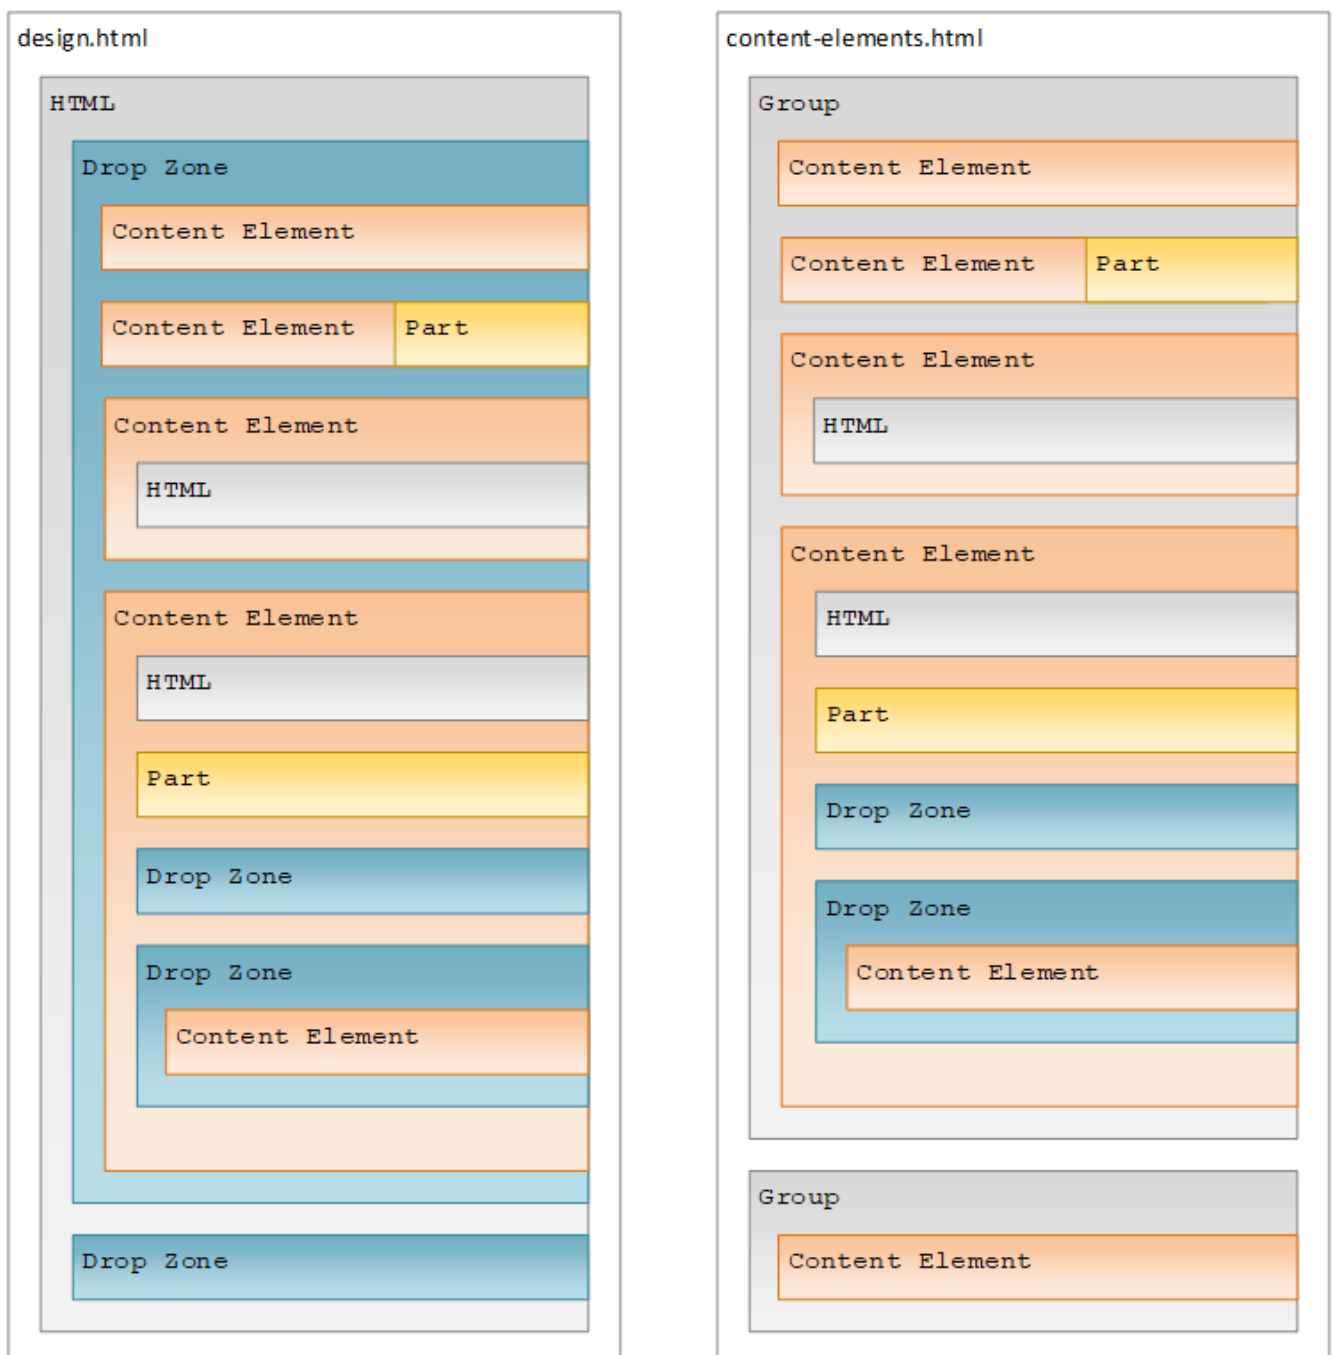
design.html

HTML

Drop Zone

Content Element

Content Element Part

Content Element

HTML

Content Element

HTML

Part

Drop Zone

Drop Zone

Content Element

Drop Zone

content-elements.html

Group

Content Element

Content Element Part

Content Element

HTML

Content Element

HTML

Part

Drop Zone

Drop Zone

Content Element

Group

Content Element